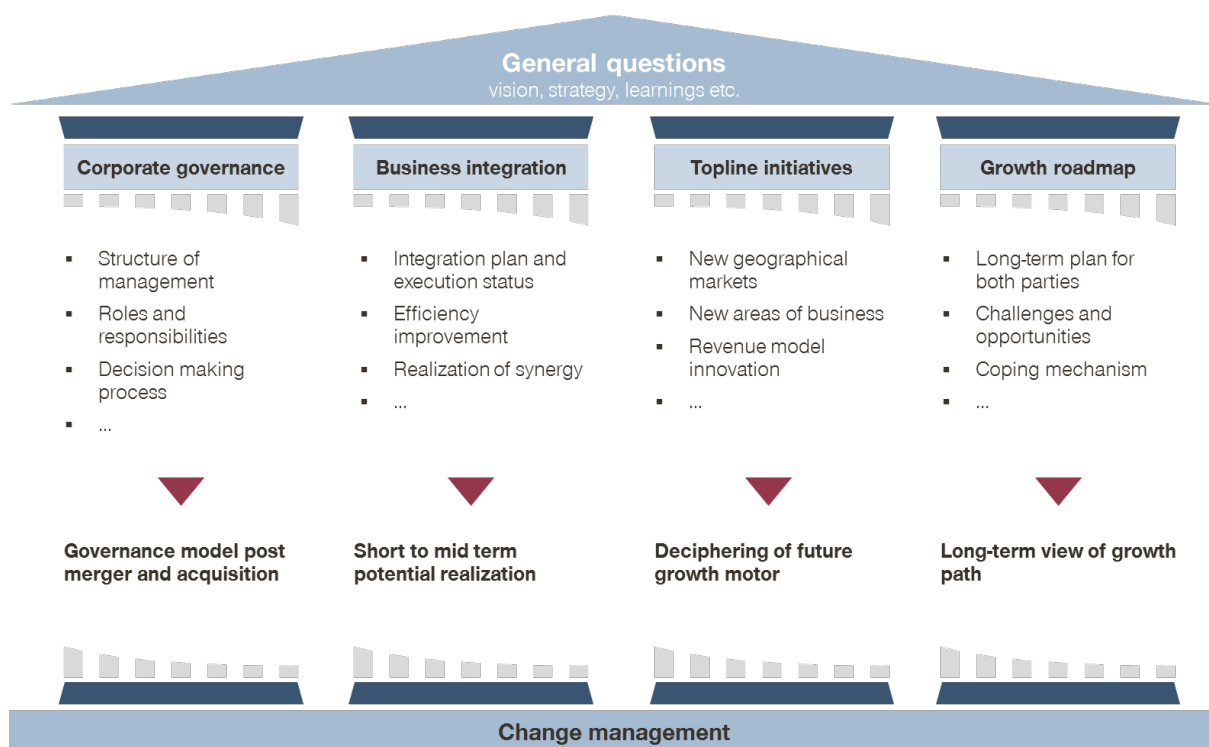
General questions
vision, strategy, learnings etc.

Corporate governance

- Structure of management
- Roles and responsibilities
- Decision making process
- ...

Governance model post merger and acquisition

Business integration

- Integration plan and execution status
- Efficiency improvement
- Realization of synergy
- ...

Short to mid term potential realization

Topline initiatives

- New geographical markets
- New areas of business
- Revenue model innovation
- ...

Deciphering of future growth motor

Growth roadmap

- Long-term plan for both parties
- Challenges and opportunities
- Coping mechanism
- ...

Long-term view of growth path

Change management